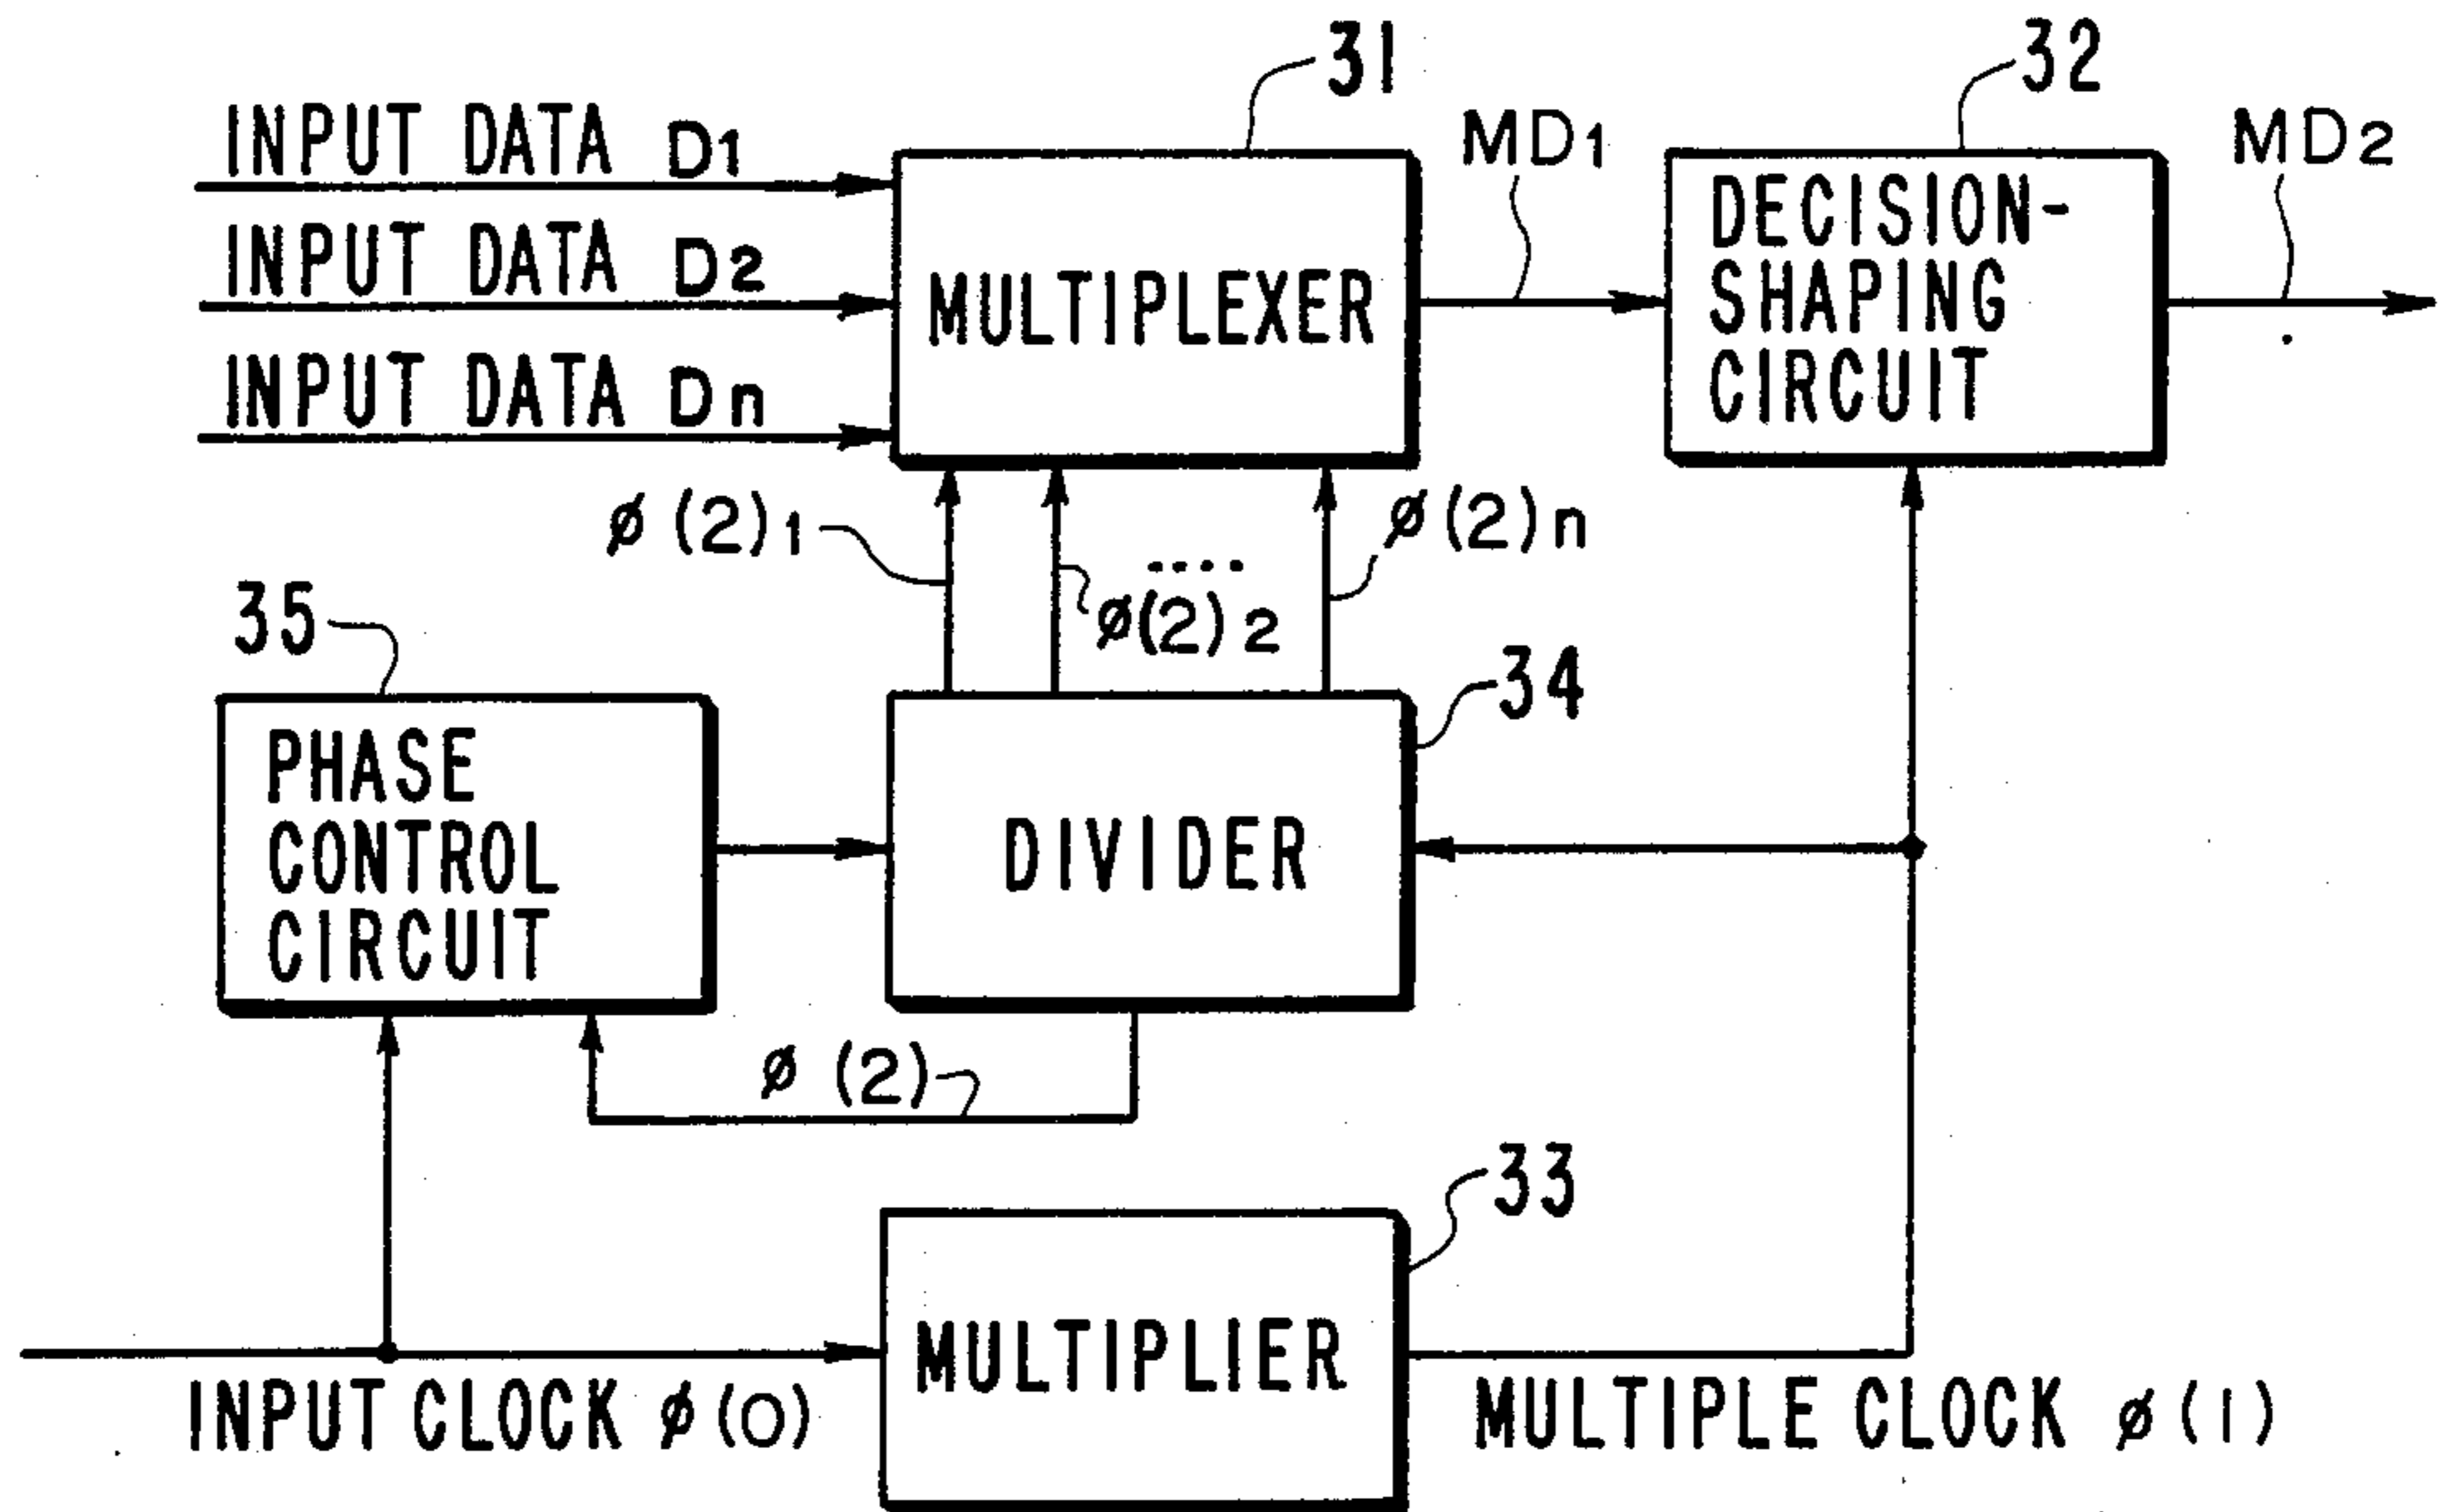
31
32
INPUT DATA $D_1$
INPUT DATA $D_2$
INPUT DATA $D_n$
MULTIPLEXER
$MD_1$
DECISION-SHAPING CIRCUIT
$MD_2$
$\phi(2)_1$
....
$\phi(2)_2$
$\phi(2)_n$
35
PHASE CONTROL CIRCUIT
DIVIDER
34
$\phi(2)$
33
MULTIPLIER
INPUT CLOCK $\phi(0)$
MULTIPLE CLOCK $\phi(1)$